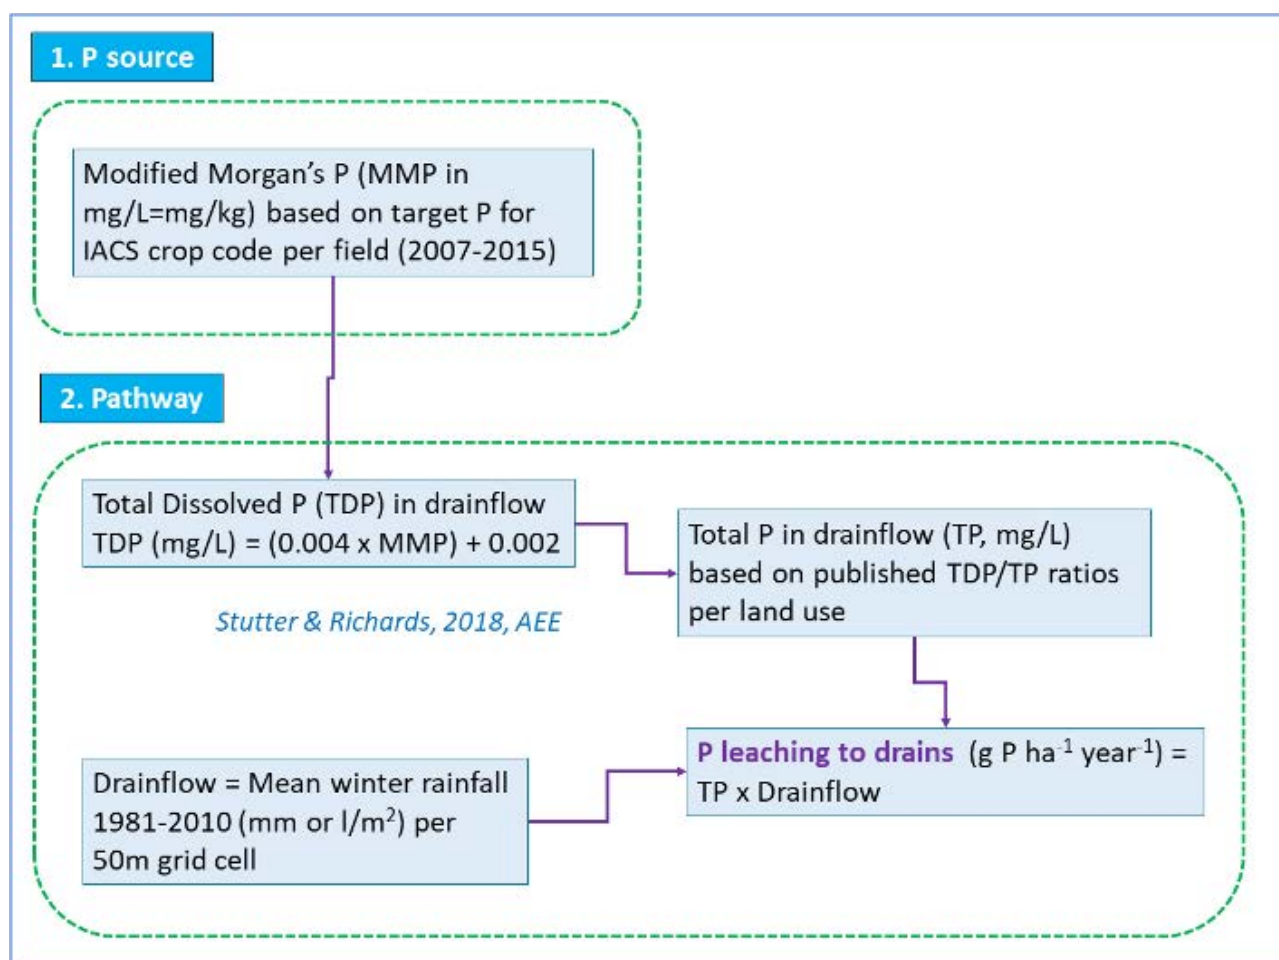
1. P source

Modified Morgan's P (MMP in mg/L=mg/kg) based on target P for IACS crop code per field (2007-2015)

2. Pathway

Total Dissolved P (TDP) in drainflow
TDP (mg/L) = (0.004 x MMP) + 0.002

Stutter & Richards, 2018, AEE

Total P in drainflow (TP, mg/L) based on published TDP/TP ratios per land use

P leaching to drains (g P ha$^{-1}$ year$^{-1}$) = TP x Drainflow

Drainflow = Mean winter rainfall 1981-2010 (mm or l/m$^2$) per 50m grid cell